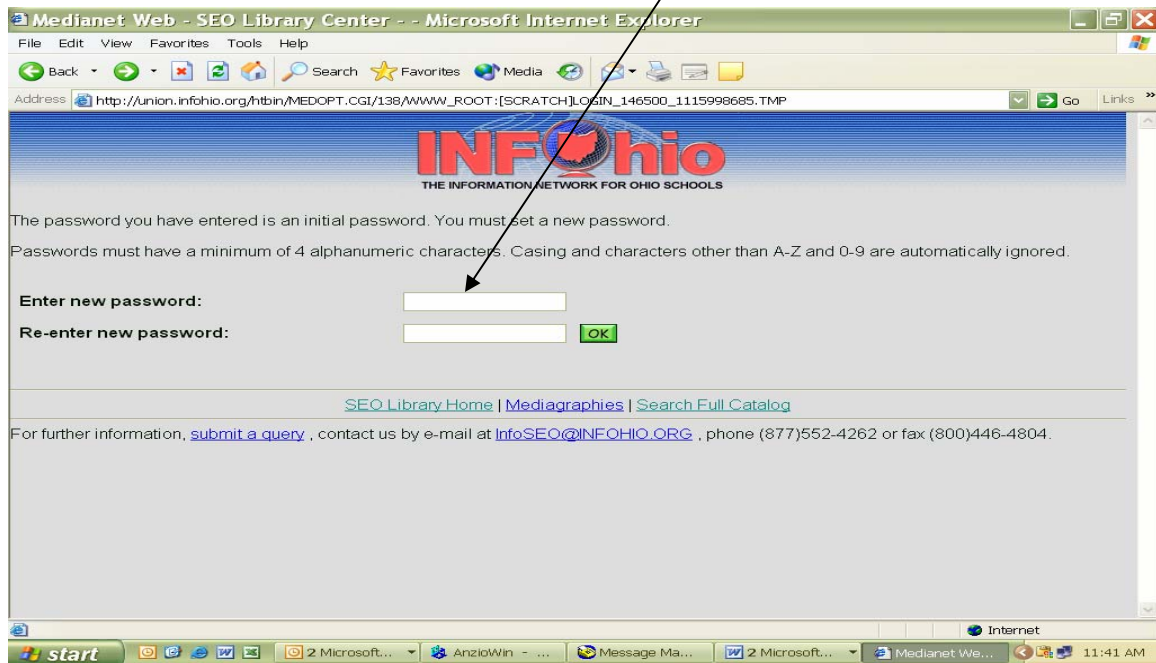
Medianet Web - SEO Library Center - - Microsoft Internet Explorer

File Edit View Favorites Tools Help

Back Search Favorites Media

Address http://union.infohio.org/htbin/MEDOPT.CGI/138/WWW_ROOT:[SCRATCH]LOGIN_146500_1115998685.TMP Go Links

INFOhio
THE INFORMATION NETWORK FOR OHIO SCHOOLS

The password you have entered is an initial password. You must set a new password.

Passwords must have a minimum of 4 alphanumeric characters. Casing and characters other than A-Z and 0-9 are automatically ignored.

Enter new password:

Re-enter new password: OK

SEO Library Home | Mediagraphies | Search Full Catalog

For further information, submit a query , contact us by e-mail at InfoSEO@INFOHIO.ORG , phone (877)552-4262 or fax (800)446-4804.

Internet

start 2 Microsoft... AnzioWin - ... Message Ma... 2 Microsoft... Medianet We... 11:41 AM